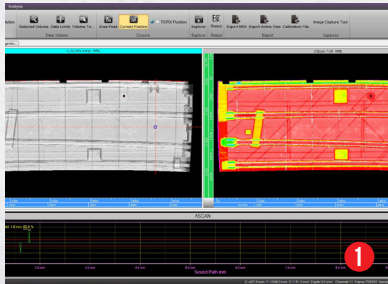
Analysis

Selected Volume | Data Limits | Volume To | Area Pos | Current Position | TX/RX Position | Explorer | Reset | Export MUI | Export Active View | Calibration File | Image Capture Tool

Data Volume | Cursors | Explorer | Reset | Export | Capture

ASCAN

Sound Path mm

1